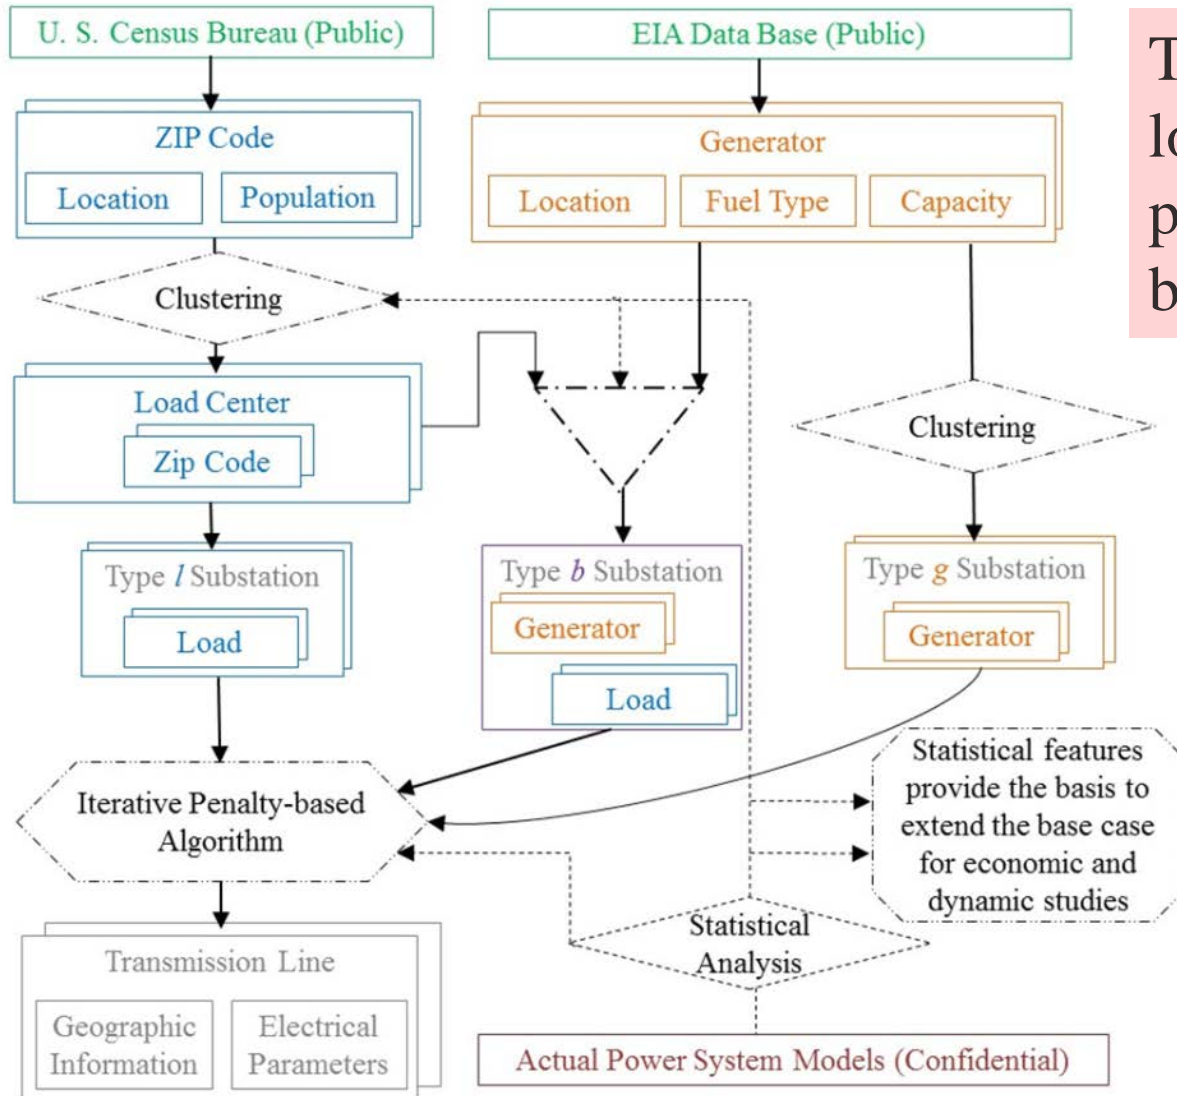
U. S. Census Bureau (Public)

EIA Data Base (Public)

T
lo
p
b

ZIP Code

Location

Population

Generator

Location

Fuel Type

Capacity

Clustering

Load Center

Zip Code

Clustering

Type $l$ Substation

Load

Type $b$ Substation

Generator

Load

Type $g$ Substation

Generator

Iterative Penalty-based Algorithm

Statistical features provide the basis to extend the base case for economic and dynamic studies

Statistical Analysis

Transmission Line

Geographic Information

Electrical Parameters

Actual Power System Models (Confidential)